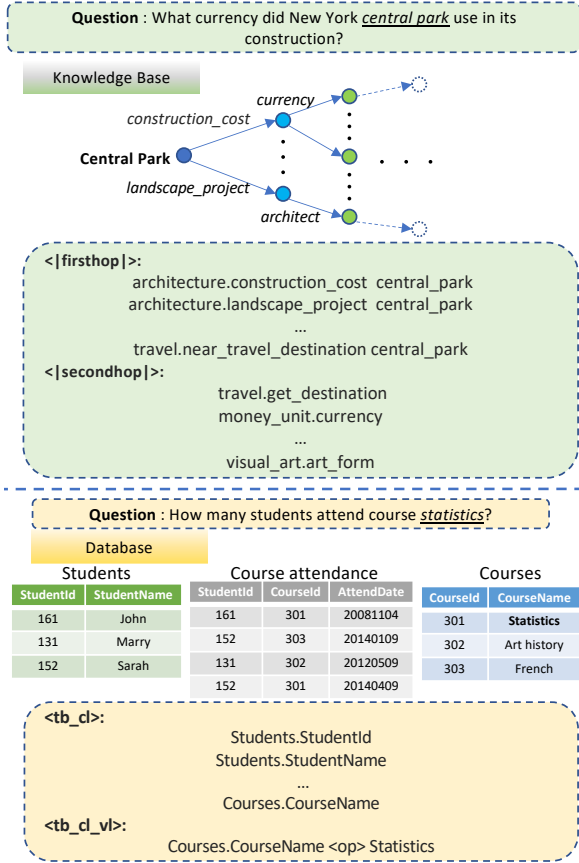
**Question** : What currency did New York *central park* use in its construction?

Knowledge Base

currency
construction_cost
Central Park
landscape_project
architect

**<|firsthop|>:**
architecture.construction_cost central_park
architecture.landscape_project central_park
...
travel.near_travel_destination central_park
**<|secondhop|>:**
travel.get_destination
money_unit.currency
...
visual_art.art_form

**Question** : How many students attend course *statistics*?

Database

Students

| StudentId | StudentName |
|---|---|
| 161 | John |
| 131 | Marry |
| 152 | Sarah |

Course attendance

| StudentId | CourseId | AttendDate |
|---|---|---|
| 161 | 301 | 20081104 |
| 152 | 303 | 20140109 |
| 131 | 302 | 20120509 |
| 152 | 301 | 20140409 |

Courses

| CourseId | CourseName |
|---|---|
| 301 | **Statistics** |
| 302 | Art history |
| 303 | French |

**<tb_cl>:**
Students.StudentId
Students.StudentName
...
Courses.CourseName
**<tb_cl_vl>:**
Courses.CourseName <op> Statistics